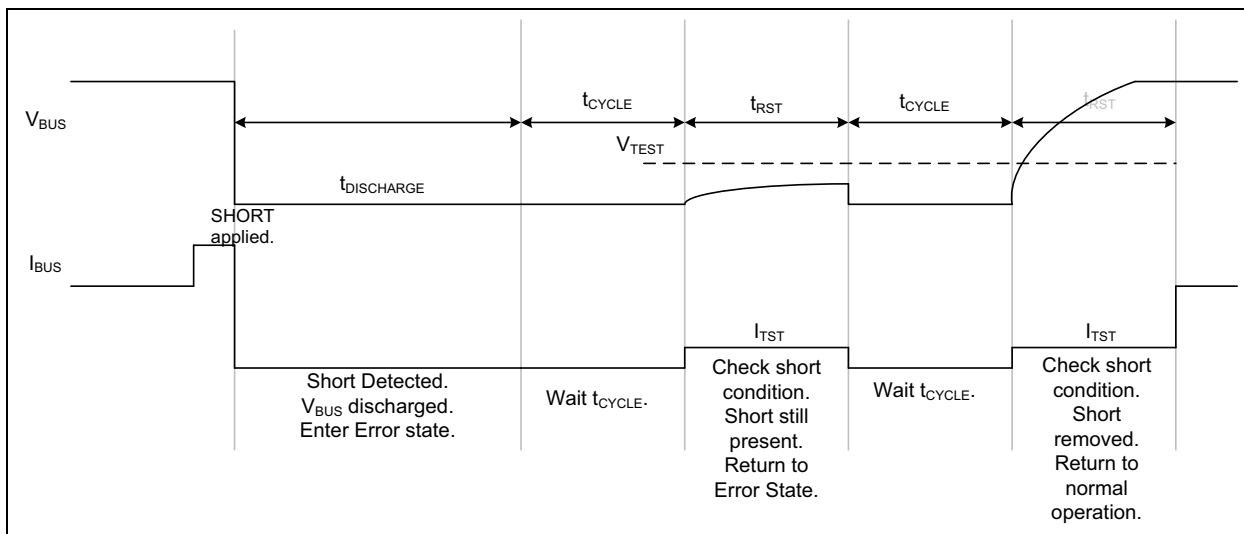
$t_{CYCLE}$ $t_{RST}$ $t_{CYCLE}$ $t_{RST}$

$V_{BUS}$

$V_{TEST}$

$t_{DISCHARGE}$

SHORT applied.

$I_{BUS}$

$I_{TST}$ $I_{TST}$

Short Detected. $V_{BUS}$ discharged. Enter Error state.

Wait $t_{CYCLE}$.

Check short condition. Short still present. Return to Error State.

Wait $t_{CYCLE}$.

Check short condition. Short removed. Return to normal operation.